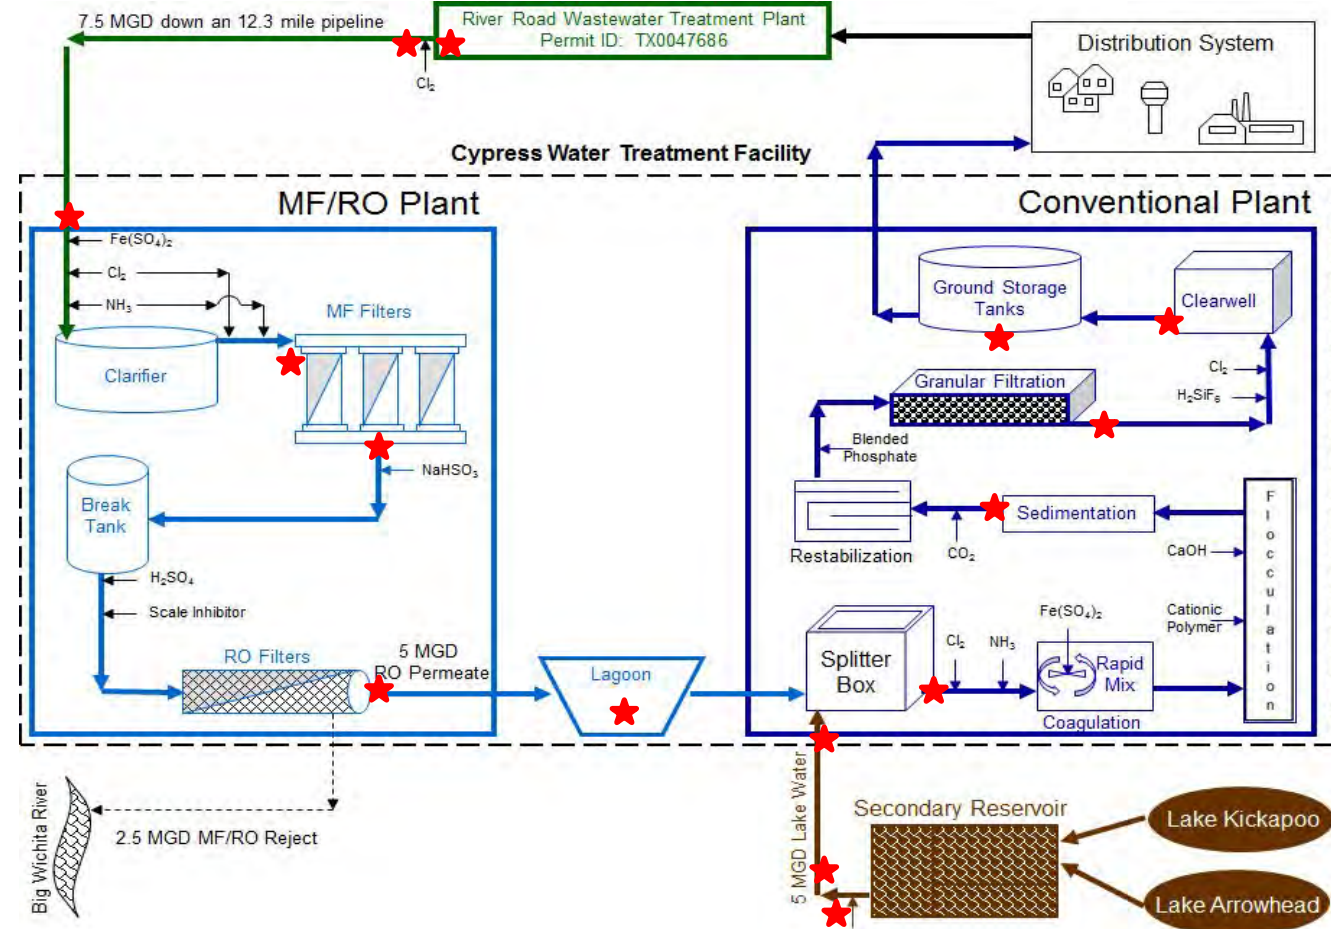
7.5 MGD down an 12.3 mile pipeline

River Road Wastewater Treatment Plant
Permit ID: TX0047686

$Cl_2$

Distribution System

Cypress Water Treatment Facility

MF/RO Plant

Conventional Plant

$Fe(SO_4)_2$

$Cl_2$

$NH_3$

MF Filters

Clarifier

NaHSO$_3$

Break Tank

$H_2SO_4$

Scale Inhibitor

RO Filters

5 MGD
RO Permeate

Lagoon

Ground Storage Tanks

Clearwell

$Cl_2$

$H_2SiF_6$

Granular Filtration

Blended Phosphate

Sedimentation

Restabilization

$CO_2$

CaOH

F
l
o
c
c
u
l
a
t
i
o
n

Cationic Polymer

$Fe(SO_4)_2$

$Cl_2$

$NH_3$

Splitter Box

Rapid Mix

Coagulation

5 MGD Lake Water

Secondary Reservoir

Lake Kickapoo

Lake Arrowhead

Big Wichita River

2.5 MGD MF/RO Reject